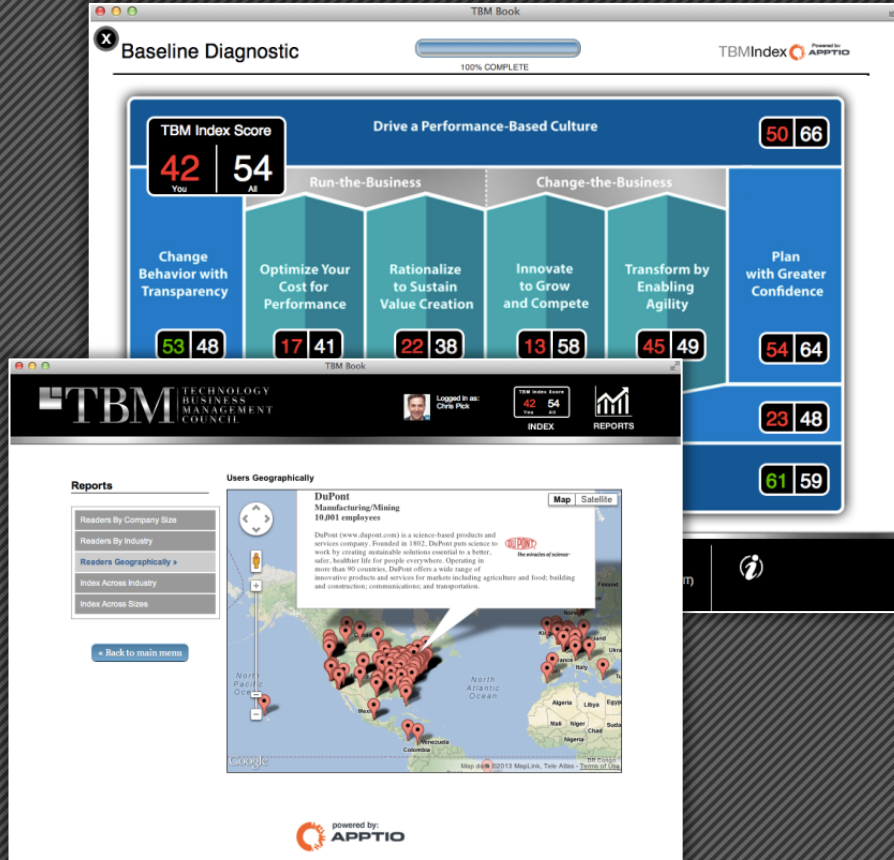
TBM Book

Baseline Diagnostic

100% COMPLETE

TBMIndex Powered by APPTIO

TBM Index Score
42 You
54 All

Drive a Performance-Based Culture
50 66

Run-the-Business
Change-the-Business

Change Behavior with Transparency
53 48

Optimize Your Cost for Performance
17 41

Rationalize to Sustain Value Creation
22 38

Innovate to Grow and Compete
13 58

Transform by Enabling Agility
45 49

Plan with Greater Confidence
54 64

23 48

61 59

TBM Book

TBM TECHNOLOGY BUSINESS MANAGEMENT COUNCIL

Logged in as: Chris Pick

TBM Index Score 42 You 54 All
INDEX

REPORTS

Reports

Readers By Company Size
Readers By Industry
Readers Geographically »
Index Across Industry
Index Across Sizes

« Back to main menu

Users Geographically

Map Satellite

DuPont
Manufacturing/Mining
10,001 employees

DuPont (www.dupont.com) is a science-based products and services company. Founded in 1802, DuPont puts science to work by creating sustainable solutions essential to a better, safer, healthier life for people everywhere. Operating in more than 90 countries, DuPont offers a wide range of innovative products and services for markets including agriculture and food; building and construction; communications; and transportation.

DuPont The miracles of science

North Pacific Ocean
North Atlantic Ocean
France
Algeria
Libya
Mali
Niger
Venezuela
Colombia

Google
Map data ©2013 MapLink, Tele Atlas - Terms of Use

powered by: APPTIO